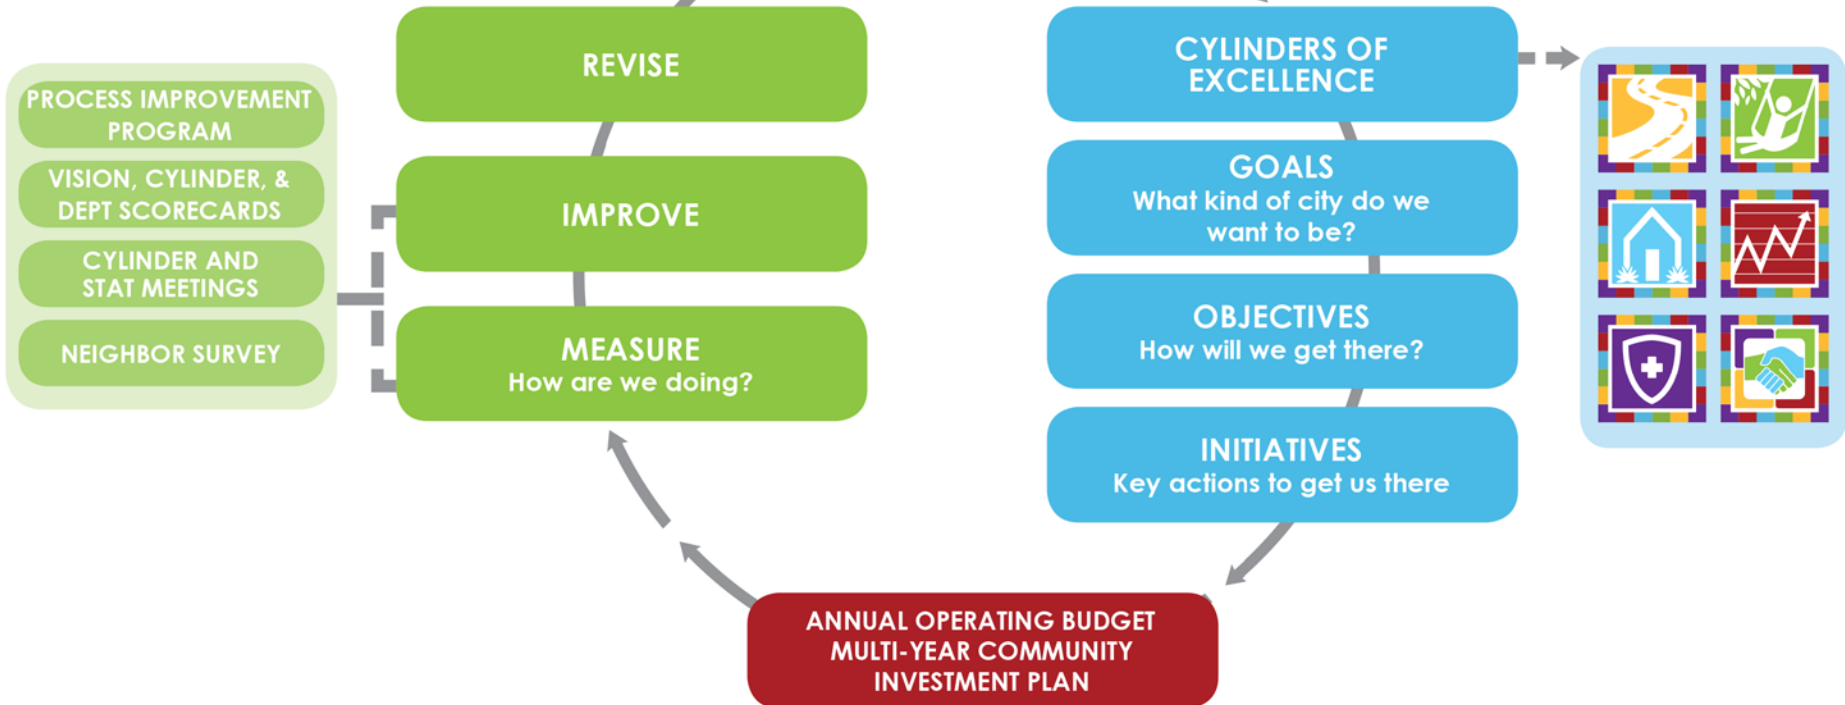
PROCESS IMPROVEMENT PROGRAM

VISION, CYLINDER, & DEPT SCORECARDS

CYLINDER AND STAT MEETINGS

NEIGHBOR SURVEY

REVISE

IMPROVE

MEASURE
How are we doing?

CYLINDERS OF EXCELLENCE

GOALS
What kind of city do we want to be?

OBJECTIVES
How will we get there?

INITIATIVES
Key actions to get us there

ANNUAL OPERATING BUDGET
MULTI-YEAR COMMUNITY INVESTMENT PLAN